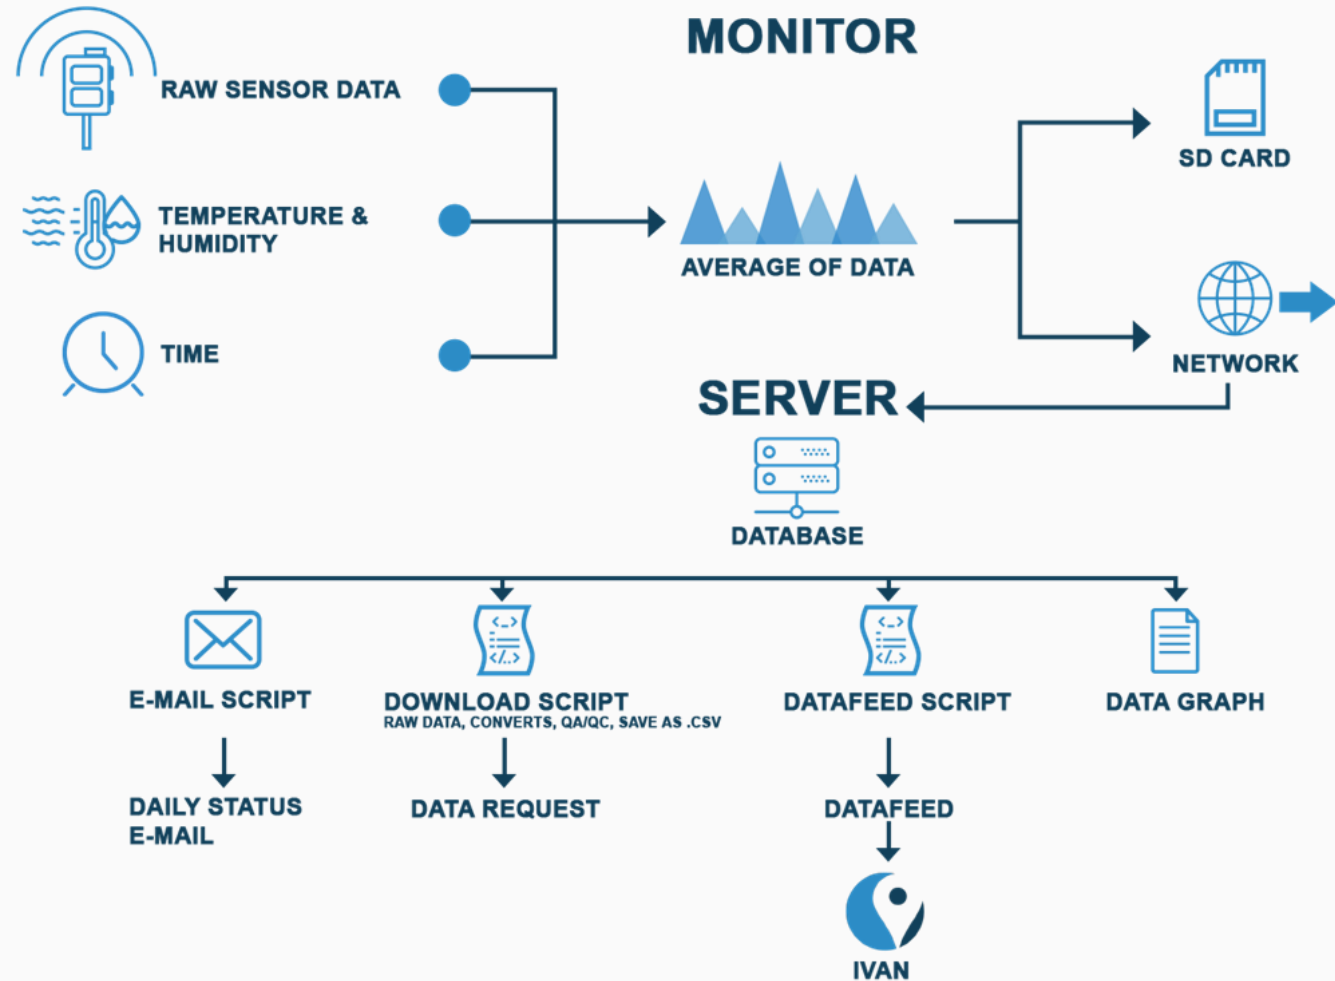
MONITOR

RAW SENSOR DATA

TEMPERATURE & HUMIDITY

TIME

AVERAGE OF DATA

SD CARD

NETWORK

SERVER

DATABASE

E-MAIL SCRIPT

DAILY STATUS E-MAIL

DOWNLOAD SCRIPT
RAW DATA, CONVERTS, QA/QC, SAVE AS .CSV

DATA REQUEST

DATAFEED SCRIPT

DATAFEED

IVAN

DATA GRAPH